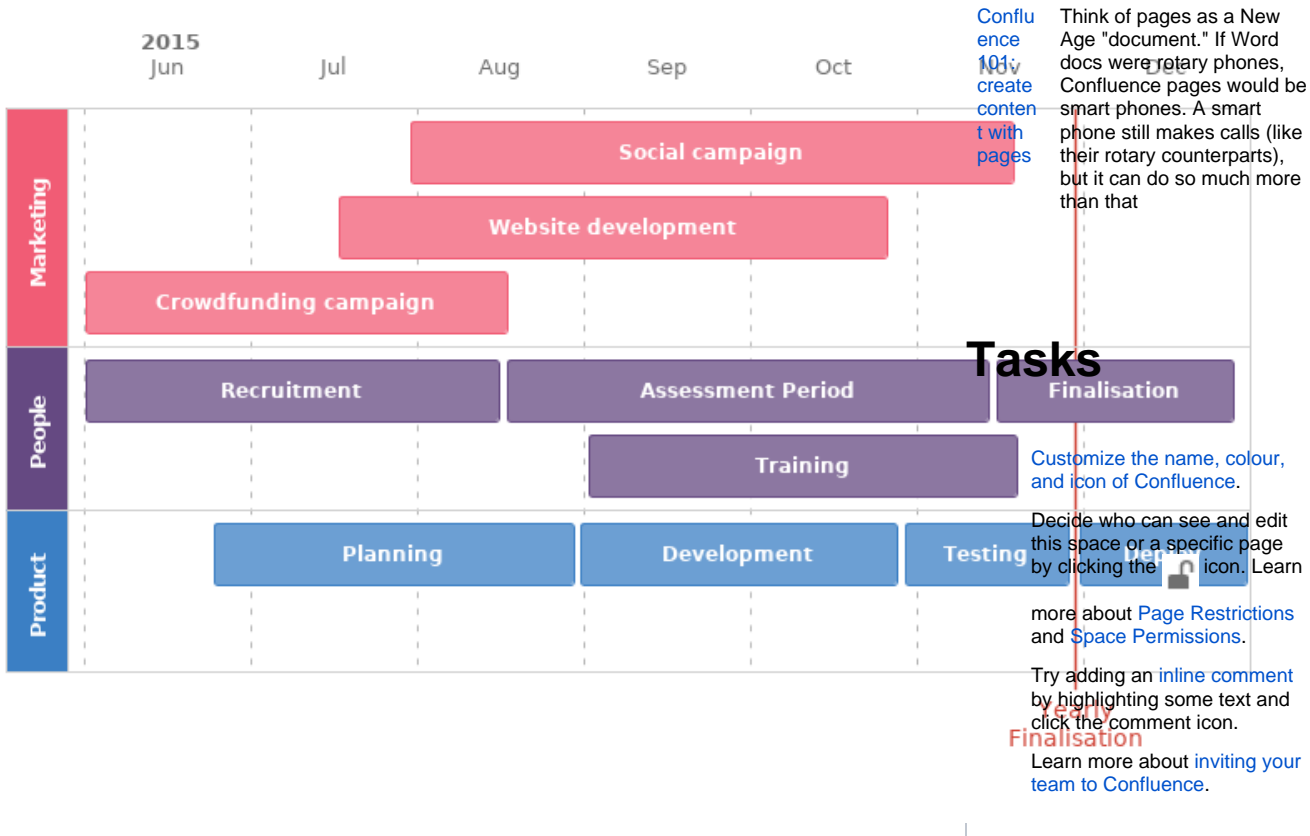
2015
Jun Jul Aug Sep Oct Nov Dec

Marketing
Social campaign
Website development
Crowdfunding campaign

People
Recruitment
Assessment Period
Finalisation
Training

Product
Planning
Development
Testing
Deploy

Yearly
Finalisation

Confluence 101: create content with pages

Think of pages as a New Age "document." If Word docs were rotary phones, Confluence pages would be smart phones. A smart phone still makes calls (like their rotary counterparts), but it can do so much more than that

Tasks

Customize the name, colour, and icon of Confluence.

Decide who can see and edit this space or a specific page by clicking the icon. Learn more about Page Restrictions and Space Permissions.

Try adding an inline comment by highlighting some text and click the comment icon.

Learn more about inviting your team to Confluence.